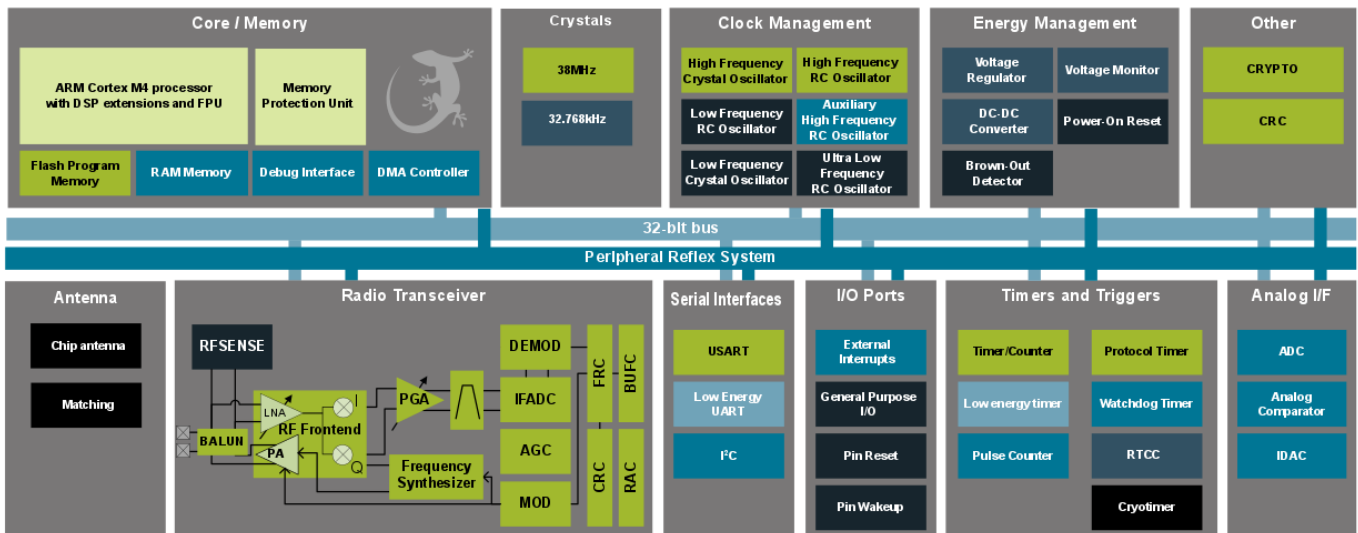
Core / Memory

ARM Cortex M4 processor with DSP extensions and FPU

Memory Protection Unit

Flash Program Memory

RAM Memory

Debug Interface

DMA Controller

Crystals

38MHz

32.768kHz

Clock Management

High Frequency Crystal Oscillator

High Frequency RC Oscillator

Low Frequency RC Oscillator

Auxiliary High Frequency RC Oscillator

Low Frequency Crystal Oscillator

Ultra Low Frequency RC Oscillator

Energy Management

Voltage Regulator

Voltage Monitor

DC-DC Converter

Power-On Reset

Brown-Out Detector

Other

CRYPTO

CRC

32-bit bus

Peripheral Reflex System

Antenna

Chip antenna

Matching

Radio Transceiver

RFSENSE

BALUN

LNA

PA

RF Frontend

I

Q

PGA

DEMOD

IFADC

AGC

MOD

Frequency Synthesizer

FRC

BUFC

CRC

RAC

Serial Interfaces

USART

Low Energy UART

I²C

I/O Ports

External Interrupts

General Purpose I/O

Pin Reset

Pin Wakeup

Timers and Triggers

Timer/Counter

Protocol Timer

Low energy timer

Watchdog Timer

Pulse Counter

RTCC

Cryotimer

Analog I/F

ADC

Analog Comparator

IDAC